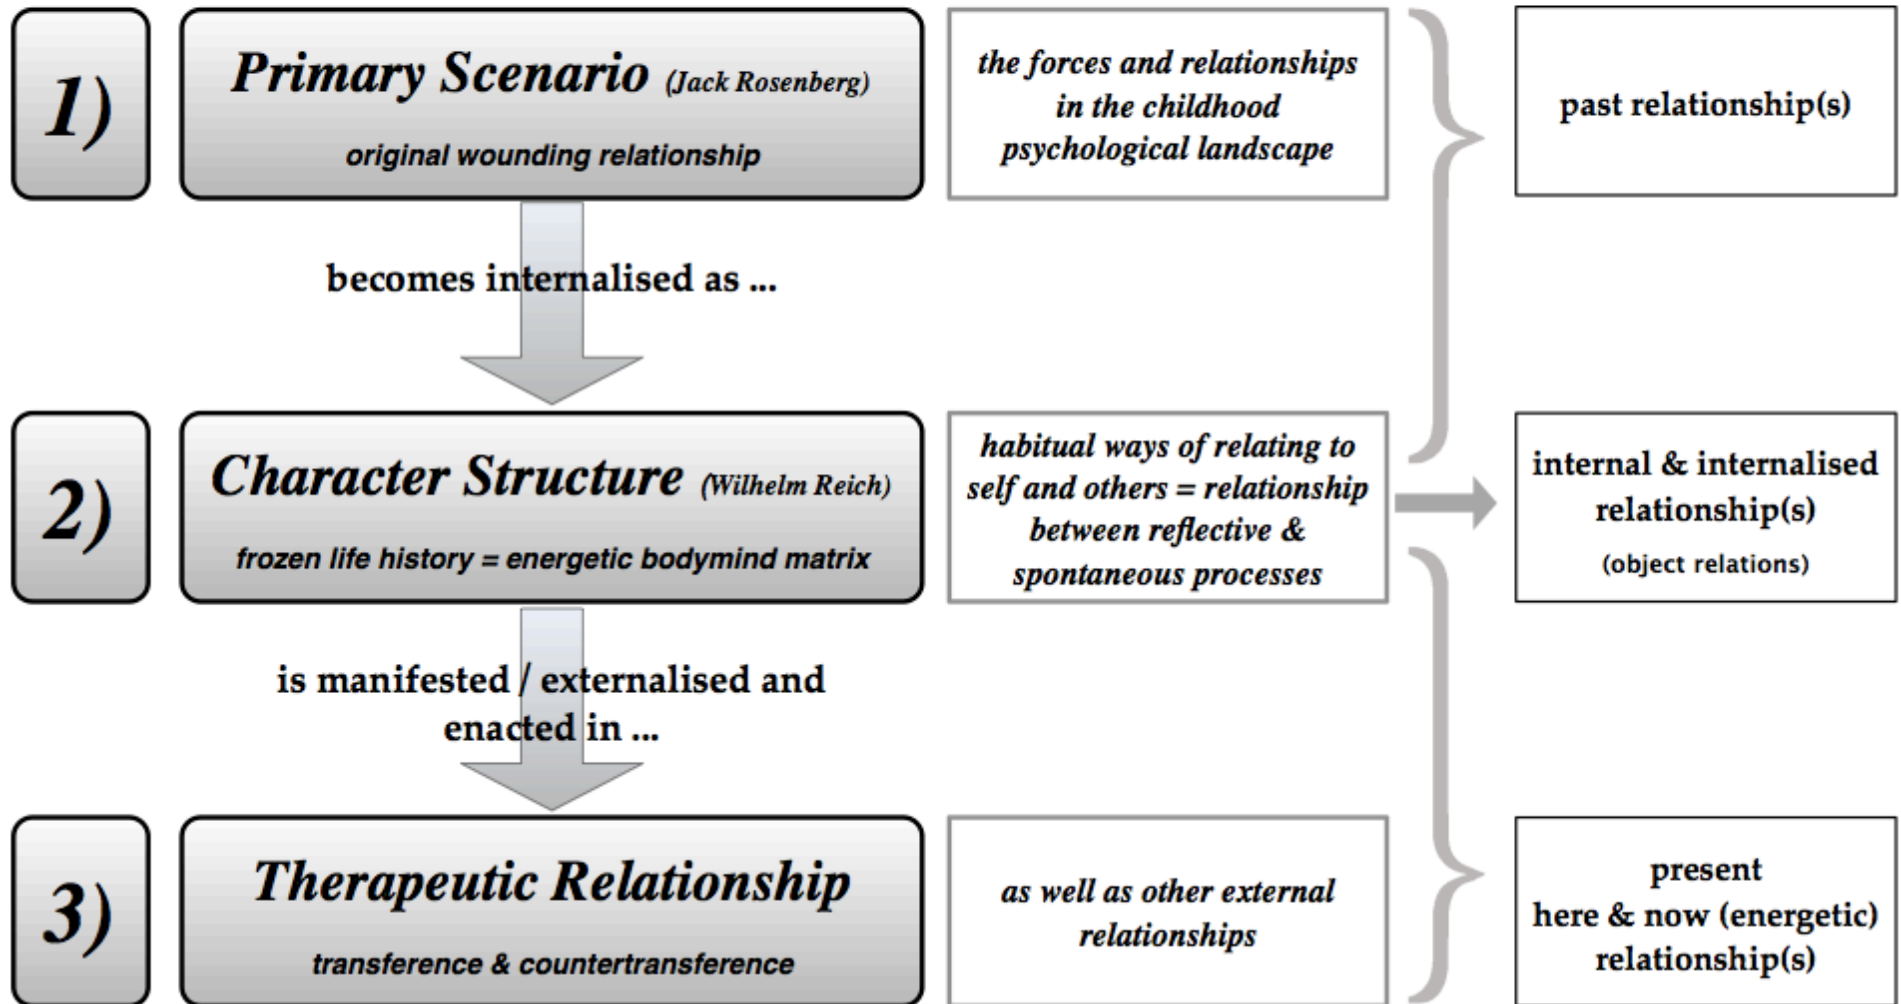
1)

Primary Scenario (Jack Rosenberg)

original wounding relationship

the forces and relationships in the childhood psychological landscape

past relationship(s)

becomes internalised as ...

2)

Character Structure (Wilhelm Reich)

frozen life history = energetic bodymind matrix

habitual ways of relating to self and others = relationship between reflective & spontaneous processes

internal & internalised relationship(s)

(object relations)

is manifested / externalised and enacted in ...

3)

Therapeutic Relationship

transference & countertransference

as well as other external relationships

present here & now (energetic) relationship(s)